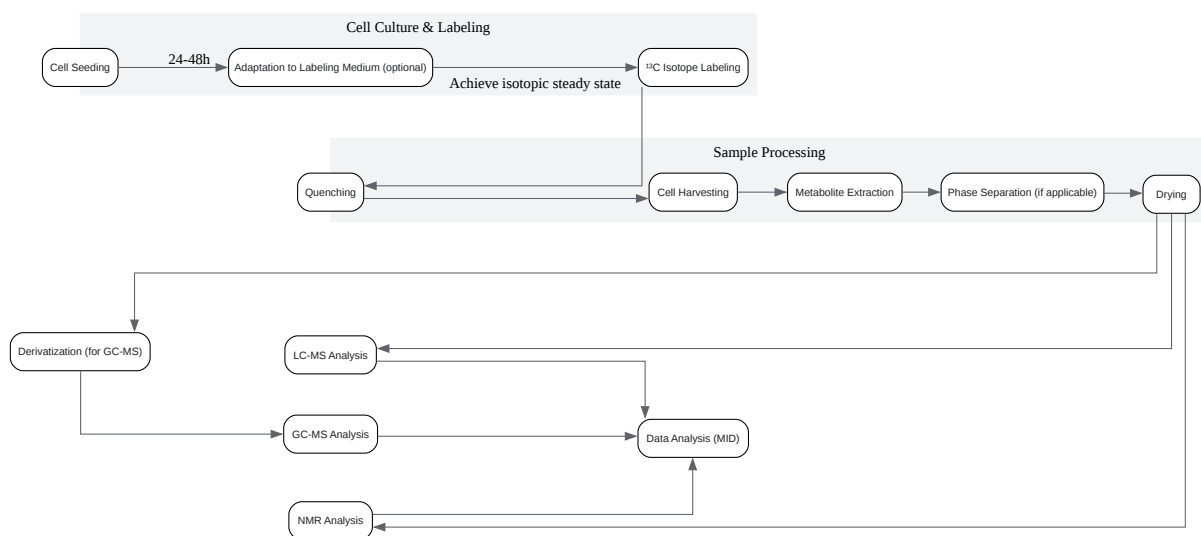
Cell Culture & Labeling

Cell Seeding

24-48h

Adaptation to Labeling Medium (optional)

Achieve isotopic steady state

$^{13}$C Isotope Labeling

Sample Processing

Quenching

Cell Harvesting

Metabolite Extraction

Phase Separation (if applicable)

Drying

Derivatization (for GC-MS)

LC-MS Analysis

GC-MS Analysis

Data Analysis (MID)

NMR Analysis